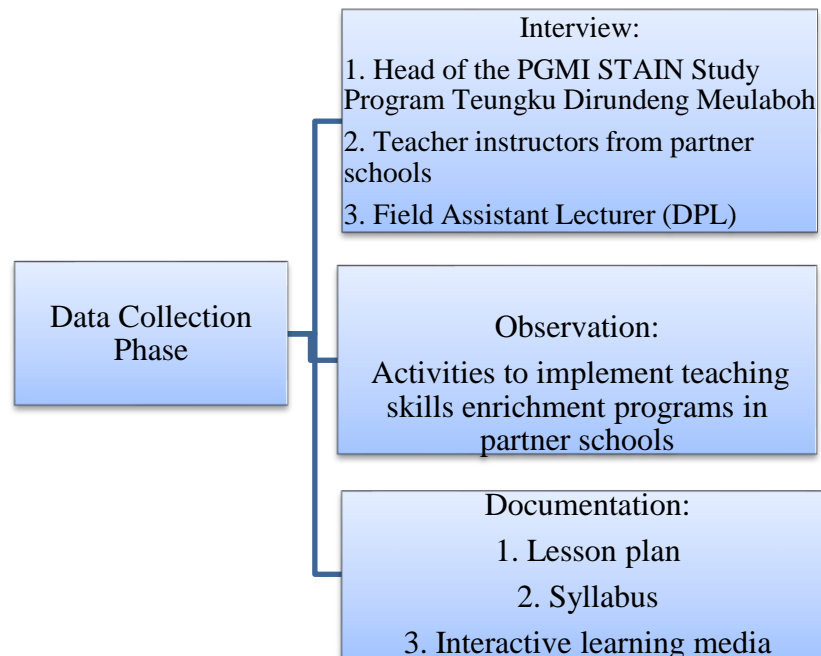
Data Collection Phase

Interview:
1. Head of the PGMI STAIN Study Program Teungku Dirundeng Meulaboh
2. Teacher instructors from partner schools
3. Field Assistant Lecturer (DPL)

Observation:
Activities to implement teaching skills enrichment programs in partner schools

Documentation:
1. Lesson plan
2. Syllabus
3. Interactive learning media